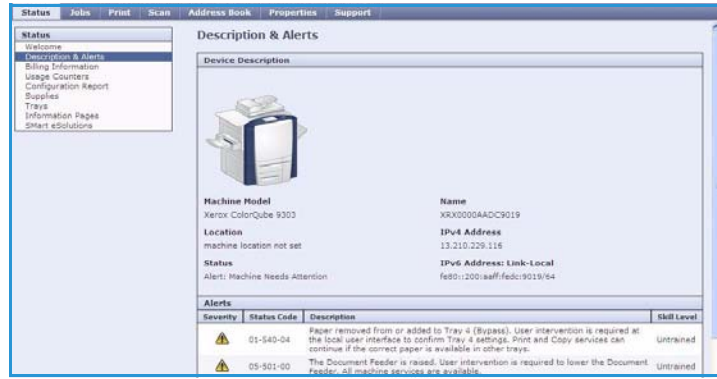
Status Jobs Print Scan Address Book Properties Support

Status
Welcome
Description & Alerts
Billing Information
Usage Counters
Configuration Report
Supplies
Trays
Information Pages
SMart eSolutions

Description & Alerts

Device Description

Machine Model
Xerox ColorQube 9303

Name
XRX0000AADC9019

Location
machine location not set

IPv4 Address
13.210.229.116

Status
Alert: Machine Needs Attention

IPv6 Address: Link-Local
fe80::200:aaff:fedc:9019/64

Alerts

| Severity | Status Code | Description | Skill Level |
|---|---|---|---|
| | 01-540-04 | Paper removed from or added to Tray 4 (Bypass). User intervention is required at the local user interface to confirm Tray 4 settings. Print and Copy services can continue if the correct paper is available in other trays. | Untrained |
| | 05-501-00 | The Document Feeder is raised. User intervention is required to lower the Document Feeder. All machine services are available. | Untrained |